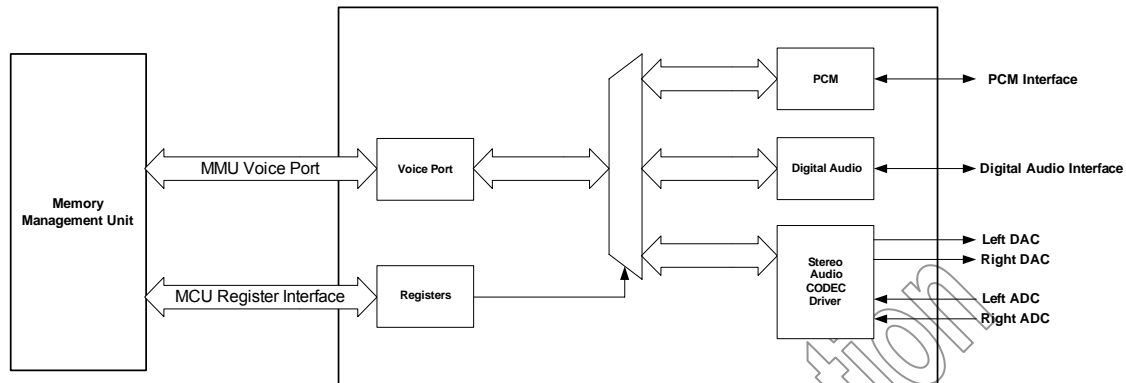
Memory Management Unit

MMU Voice Port

MCU Register Interface

Voice Port

Registers

PCM

Digital Audio

Stereo Audio CODEC Driver

PCM Interface

Digital Audio Interface

Left DAC

Right DAC

Left ADC

Right ADC

tion